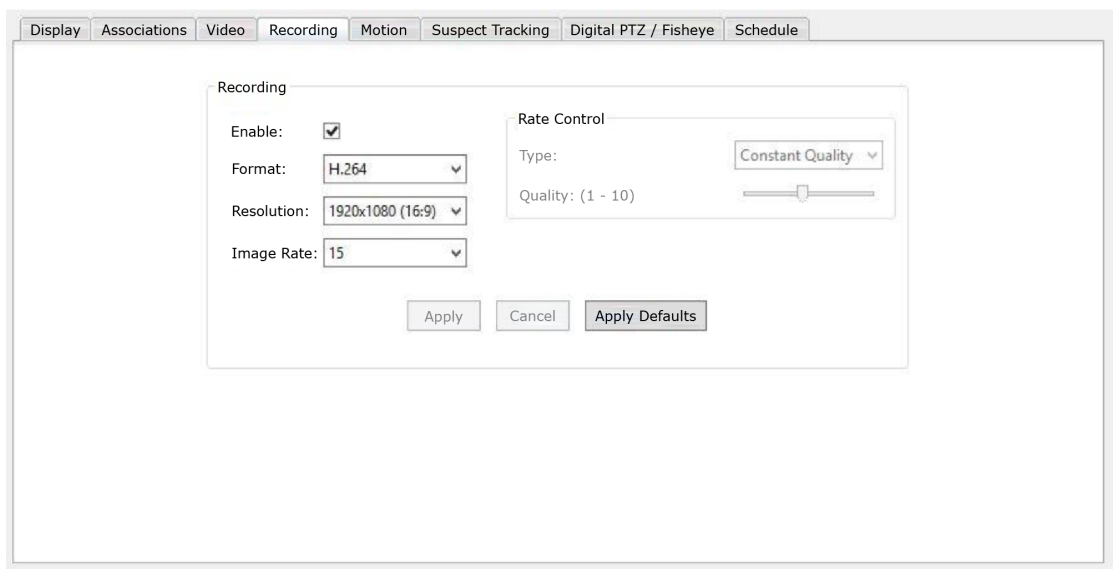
Display | Associations | Video | Recording | Motion | Suspect Tracking | Digital PTZ / Fisheye | Schedule

Recording

Enable: ✔

Format: H.264

Resolution: 1920x1080 (16:9)

Image Rate: 15

Rate Control

Type: Constant Quality

Quality: (1 - 10)

Apply | Cancel | Apply Defaults